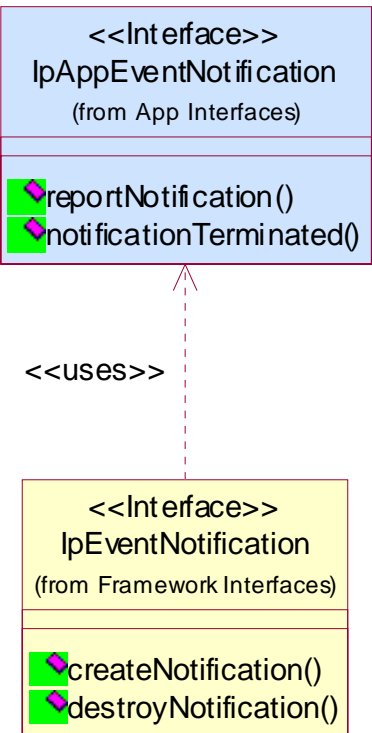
<<Interface>>
IpAppEventNotification
(from App Interfaces)

reportNotification()
notificationTerminated()

<<uses>>

<<Interface>>
IpEventNotification
(from Framework Interfaces)

createNotification()
destroyNotification()